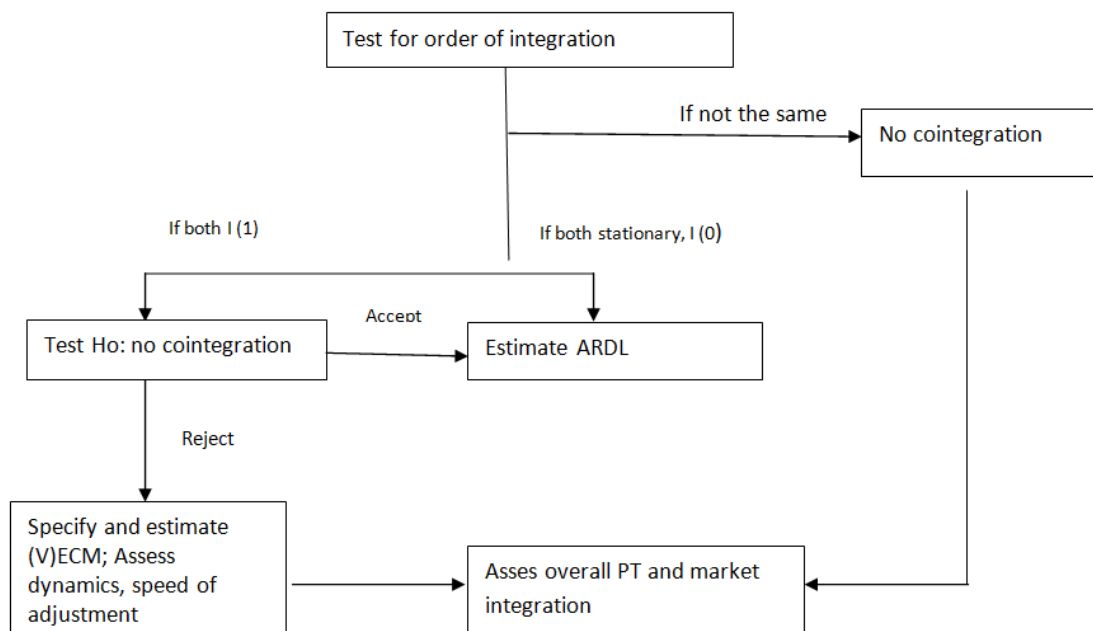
Test for order of integration

If not the same

No cointegration

If both I (1)

If both stationary, I (0)

Accept

Test Ho: no cointegration

Estimate ARDL

Reject

Specify and estimate (V)ECM; Assess dynamics, speed of adjustment

Asses overall PT and market integration